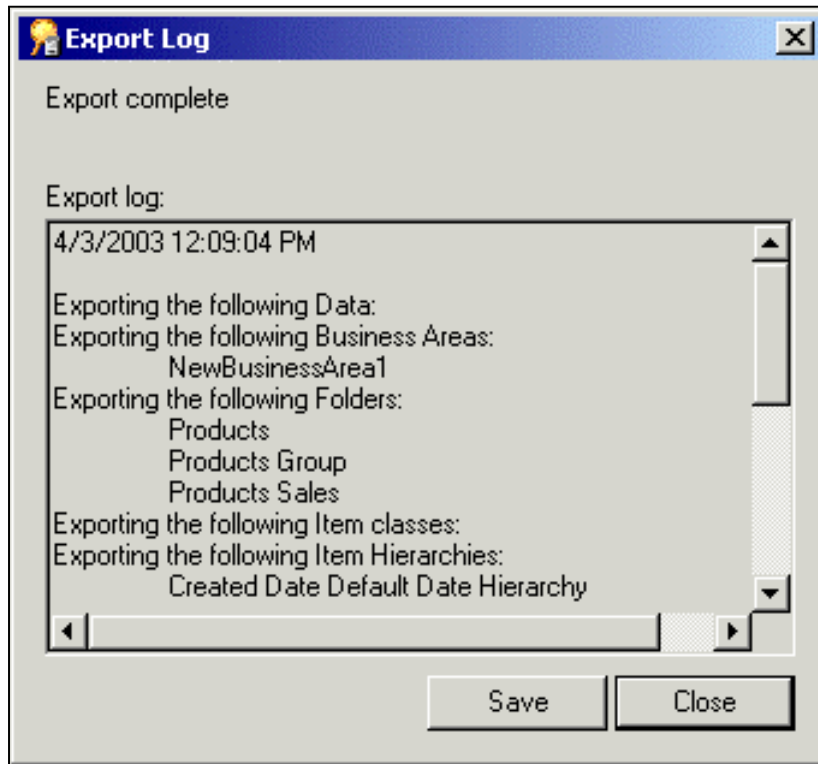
Export Log

Export complete

Export log:

4/3/2003 12:09:04 PM

Exporting the following Data:
Exporting the following Business Areas:
NewBusinessArea1
Exporting the following Folders:
Products
Products Group
Products Sales
Exporting the following Item classes:
Exporting the following Item Hierarchies:
Created Date Default Date Hierarchy

Save
Close